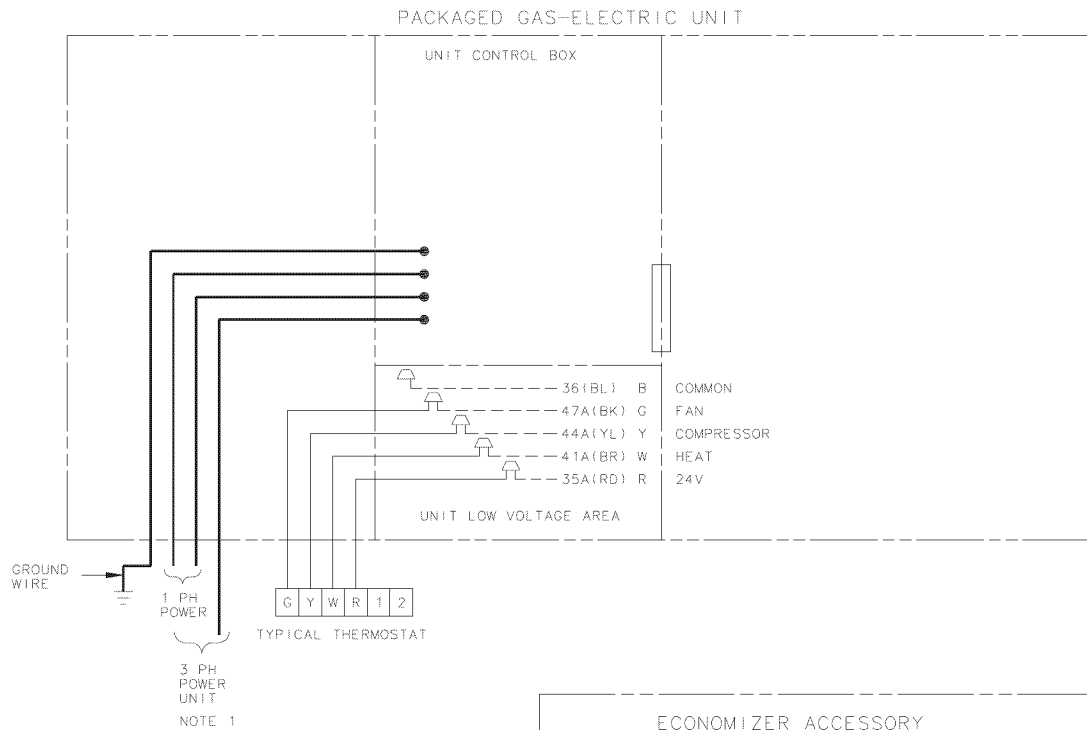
PACKAGED GAS-ELECTRIC UNIT

UNIT CONTROL BOX

36(BL) B COMMON
47A(BK) G FAN
44A(YL) Y COMPRESSOR
41A(BR) W HEAT
35A(RD) R 24V

UNIT LOW VOLTAGE AREA

GROUND WIRE

1 PH POWER

3 PH POWER UNIT

NOTE 1

| G | Y | W | R | 1 | 2 |
|---|---|---|---|---|---|

TYPICAL THERMOSTAT

ECONOMIZER ACCESSORY